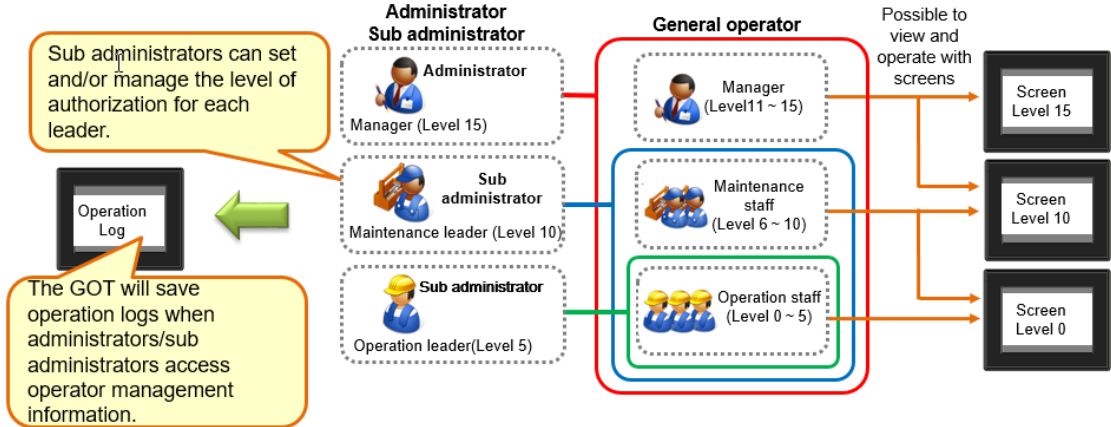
Sub administrators can set and/or manage the level of authorization for each leader.

Operation Log

The GOT will save operation logs when administrators/sub administrators access operator management information.

Administrator
Sub administrator

Administrator
Manager (Level 15)

Sub administrator
Maintenance leader (Level 10)

Sub administrator
Operation leader(Level 5)

General operator

Manager
(Level11 ~ 15)

Maintenance staff
(Level 6 ~ 10)

Operation staff
(Level 0 ~ 5)

Possible to view and operate with screens

Screen
Level 15

Screen
Level 10

Screen
Level 0